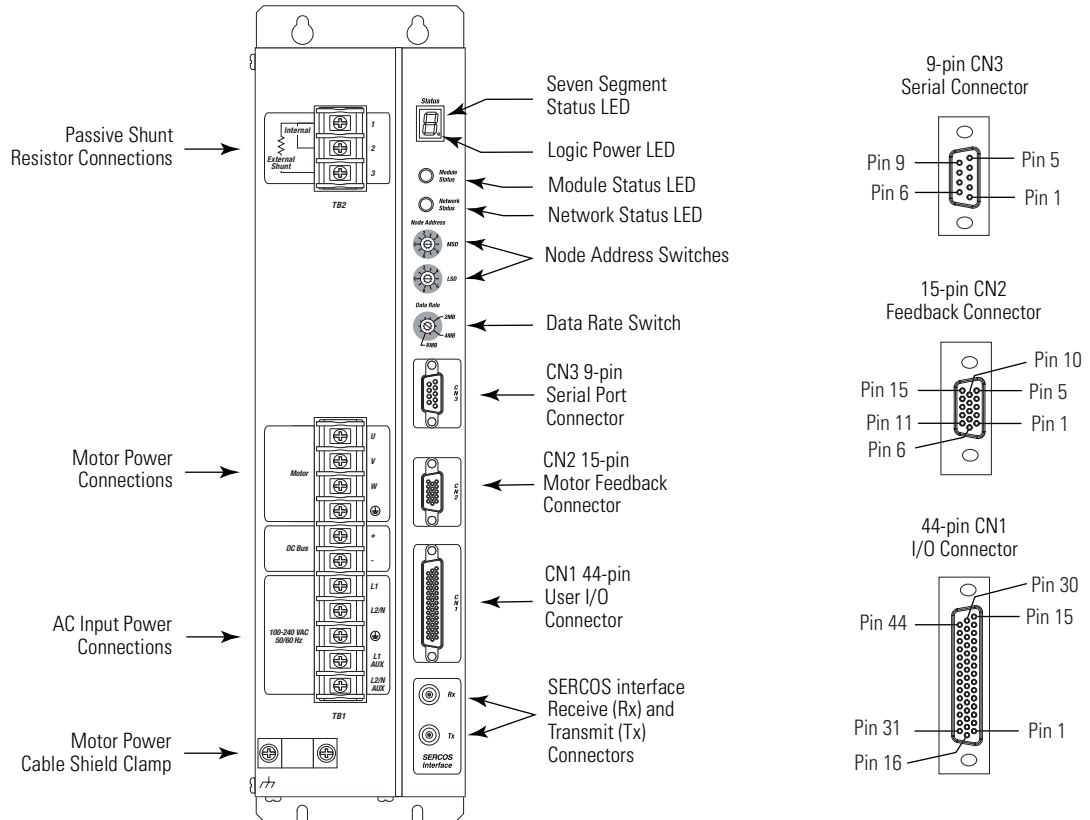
Passive Shunt Resistor Connections

Internal
External Shunt
1
2
3
TB2

Motor Power Connections

Motor
U
V
W

DC Bus
+
-

AC Input Power Connections

100-240 VAC 50/60 Hz
L1
L2/N
L1 AUX
L2/N AUX
TB1

Motor Power Cable Shield Clamp

Status
Module Status
Network Status
Node Address
MSD
LSD
Data Rate
2MB
4MB
8MB
CN3
CN2
CN1
Rx
Tx
SERCOS Interface

Seven Segment Status LED

Logic Power LED

Module Status LED

Network Status LED

Node Address Switches

Data Rate Switch

CN3 9-pin Serial Port Connector

CN2 15-pin Motor Feedback Connector

CN1 44-pin User I/O Connector

SERCOS interface Receive (Rx) and Transmit (Tx) Connectors

9-pin CN3 Serial Connector

Pin 9
Pin 5
Pin 6
Pin 1

15-pin CN2 Feedback Connector

Pin 10
Pin 15
Pin 5
Pin 11
Pin 1
Pin 6

44-pin CN1 I/O Connector

Pin 30
Pin 44
Pin 15
Pin 31
Pin 1
Pin 16